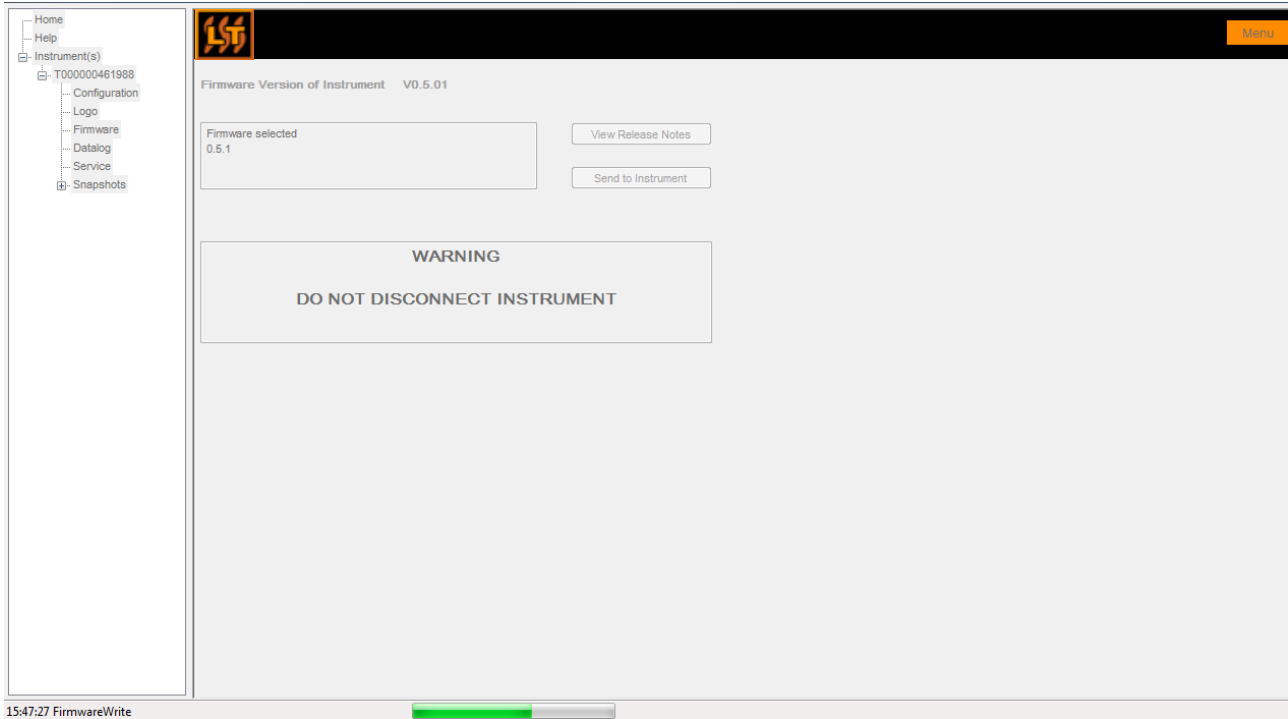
Home
Help
Instrument(s)
T000000461988
Configuration
Logo
Firmware
Datalog
Service
Snapshots

LST

Menu

Firmware Version of Instrument V0.5.01

Firmware selected
0.5.1

View Release Notes

Send to Instrument

WARNING

DO NOT DISCONNECT INSTRUMENT

15:47:27 FirmwareWrite